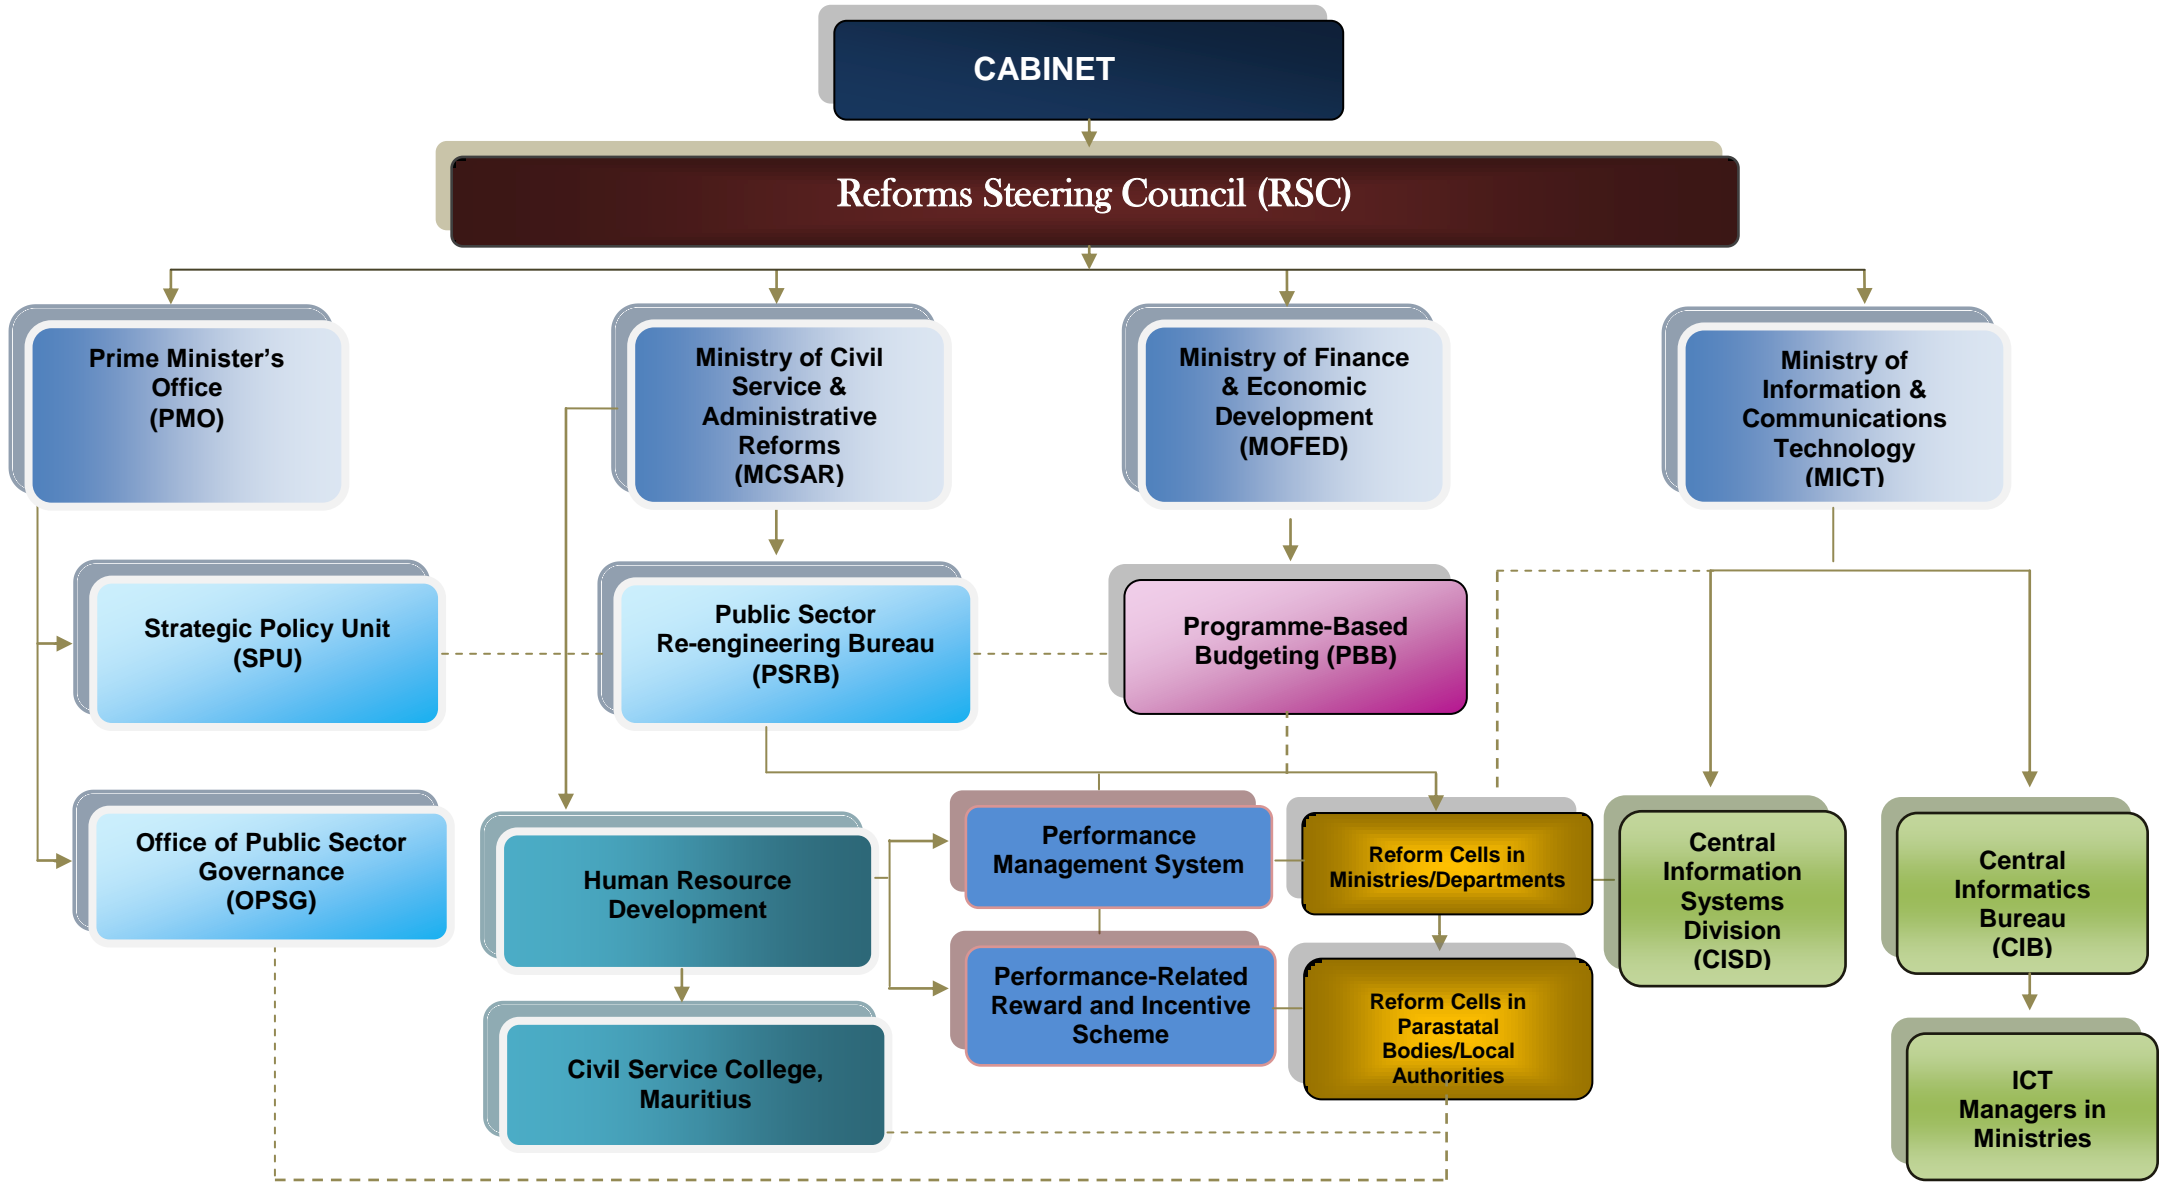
CABINET

Reforms Steering Council (RSC)

Prime Minister's Office (PMO)

Ministry of Civil Service & Administrative Reforms (MCSAR)

Ministry of Finance & Economic Development (MOFED)

Ministry of Information & Communications Technology (MICT)

Strategic Policy Unit (SPU)

Public Sector Re-engineering Bureau (PSRB)

Programme-Based Budgeting (PBB)

Office of Public Sector Governance (OPSG)

Human Resource Development

Performance Management System

Reform Cells in Ministries/Departments

Central Information Systems Division (CISD)

Central Informatics Bureau (CIB)

Performance-Related Reward and Incentive Scheme

Reform Cells in Parastatal Bodies/Local Authorities

Civil Service College, Mauritius

ICT Managers in Ministries